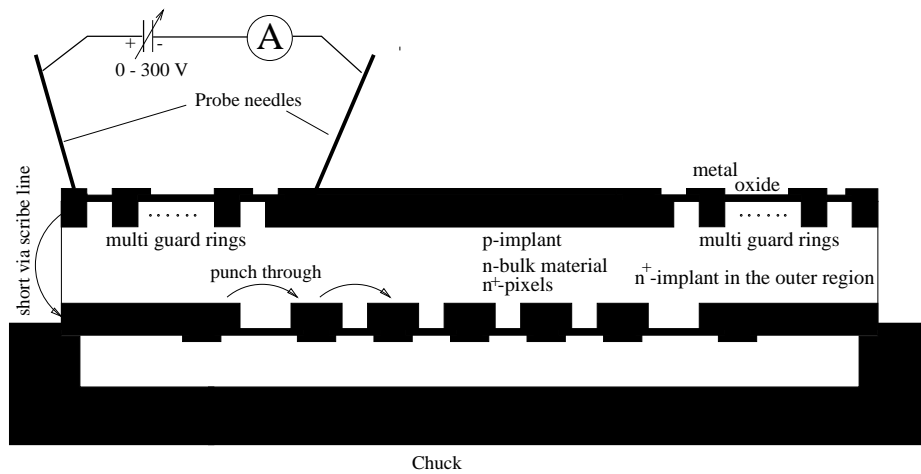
+ -
0 - 300 V
A
Probe needles
short via scribe line
metal
oxide
......
......
multi guard rings
p-implant
multi guard rings
punch through
n-bulk material
$n^+$-pixels
$n^+$-implant in the outer region
Chuck